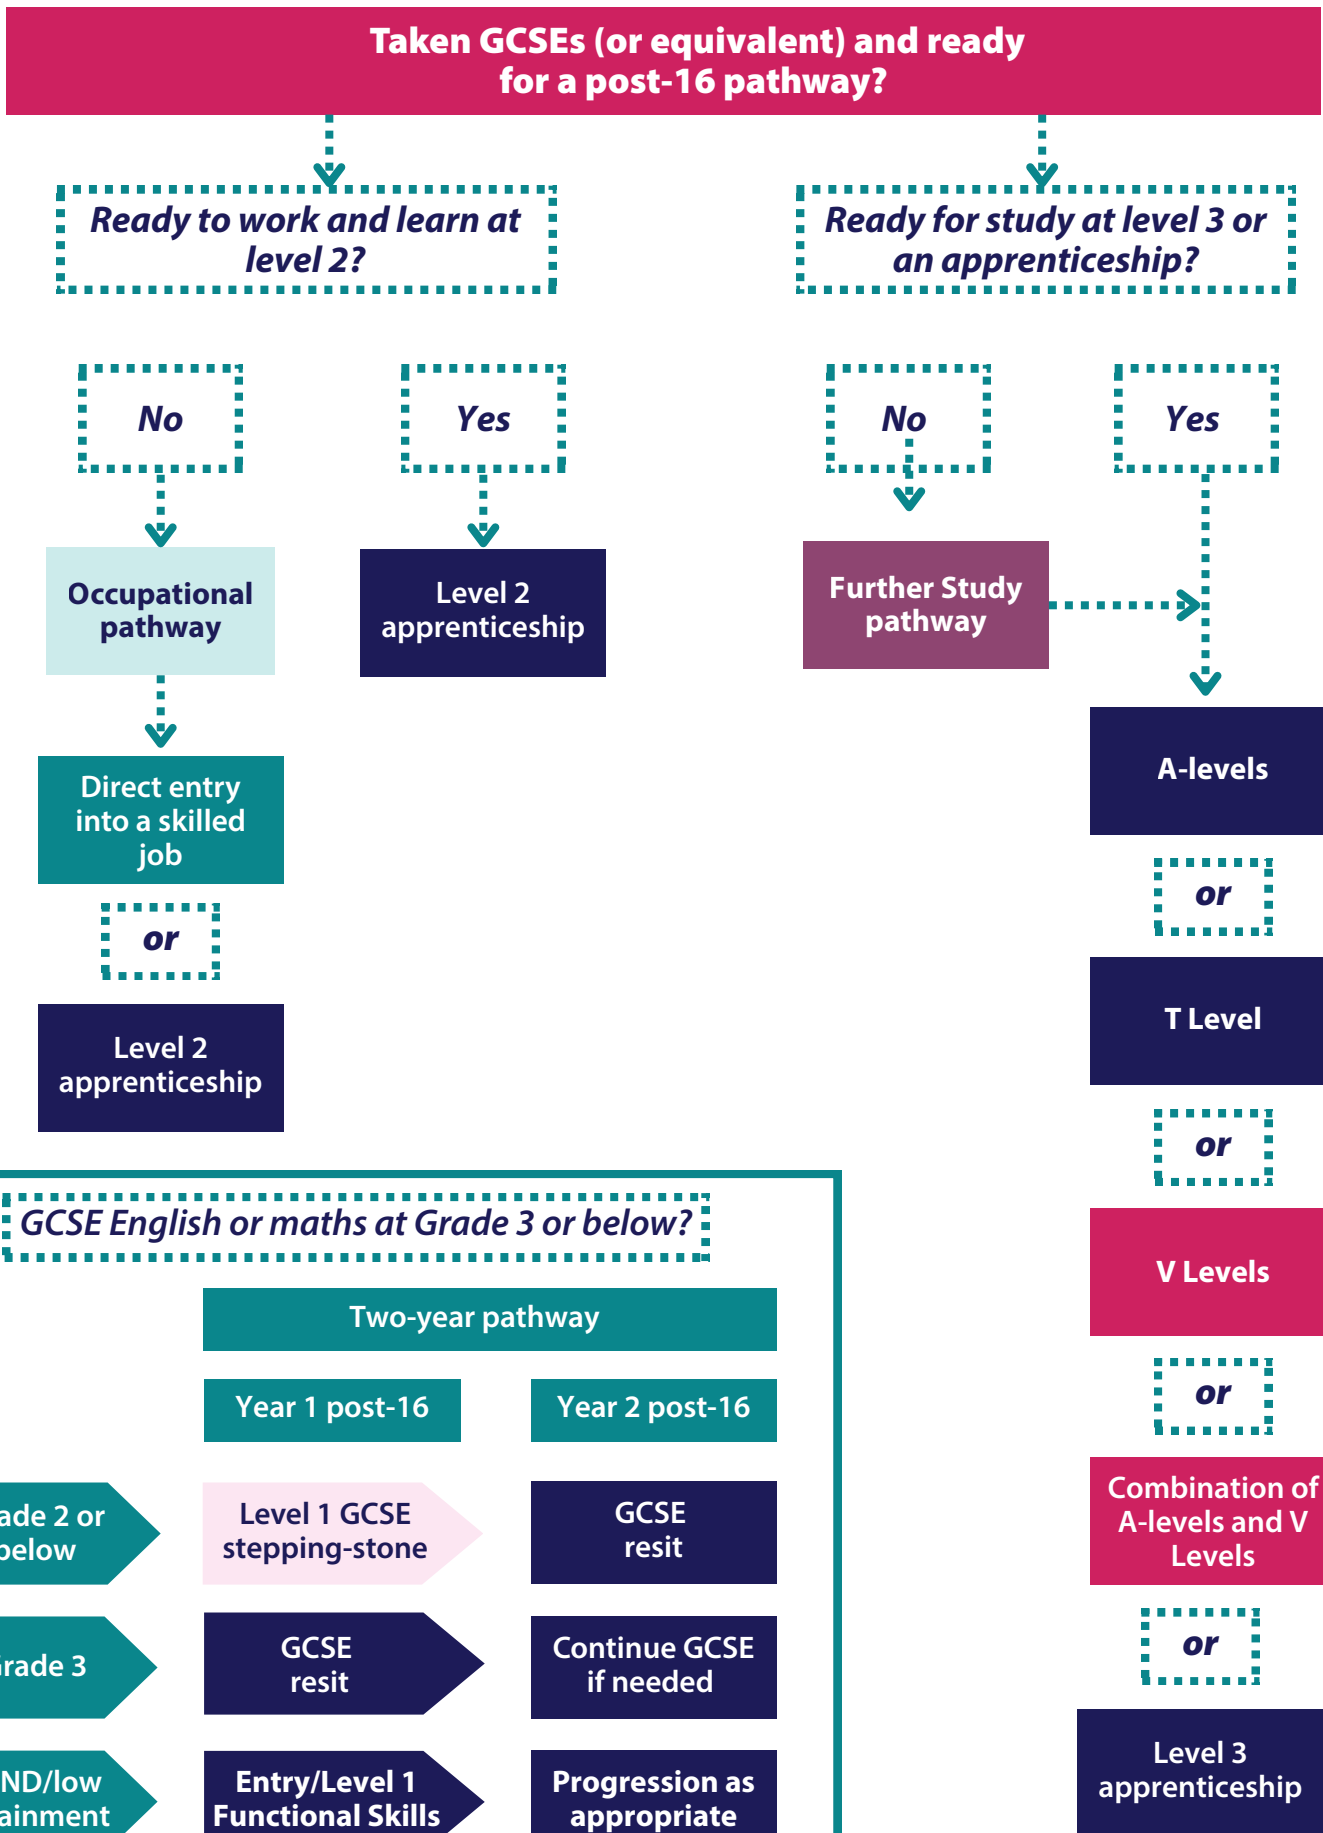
Taken GCSEs (or equivalent) and ready for a post-16 pathway?

Ready to work and learn at level 2?

Ready for study at level 3 or an apprenticeship?

No

Yes

No

Yes

Occupational pathway

Level 2 apprenticeship

Further Study pathway

Direct entry into a skilled job

or

Level 2 apprenticeship

A-levels

or

T Level

or

V Levels

or

Combination of A-levels and V Levels

or

Level 3 apprenticeship

GCSE English or maths at Grade 3 or below?

Two-year pathway

Year 1 post-16

Year 2 post-16

ade 2 or below

Level 1 GCSE stepping-stone

GCSE resit

rade 3

GCSE resit

Continue GCSE if needed

ND/low ainment

Entry/Level 1 Functional Skills

Progression as appropriate